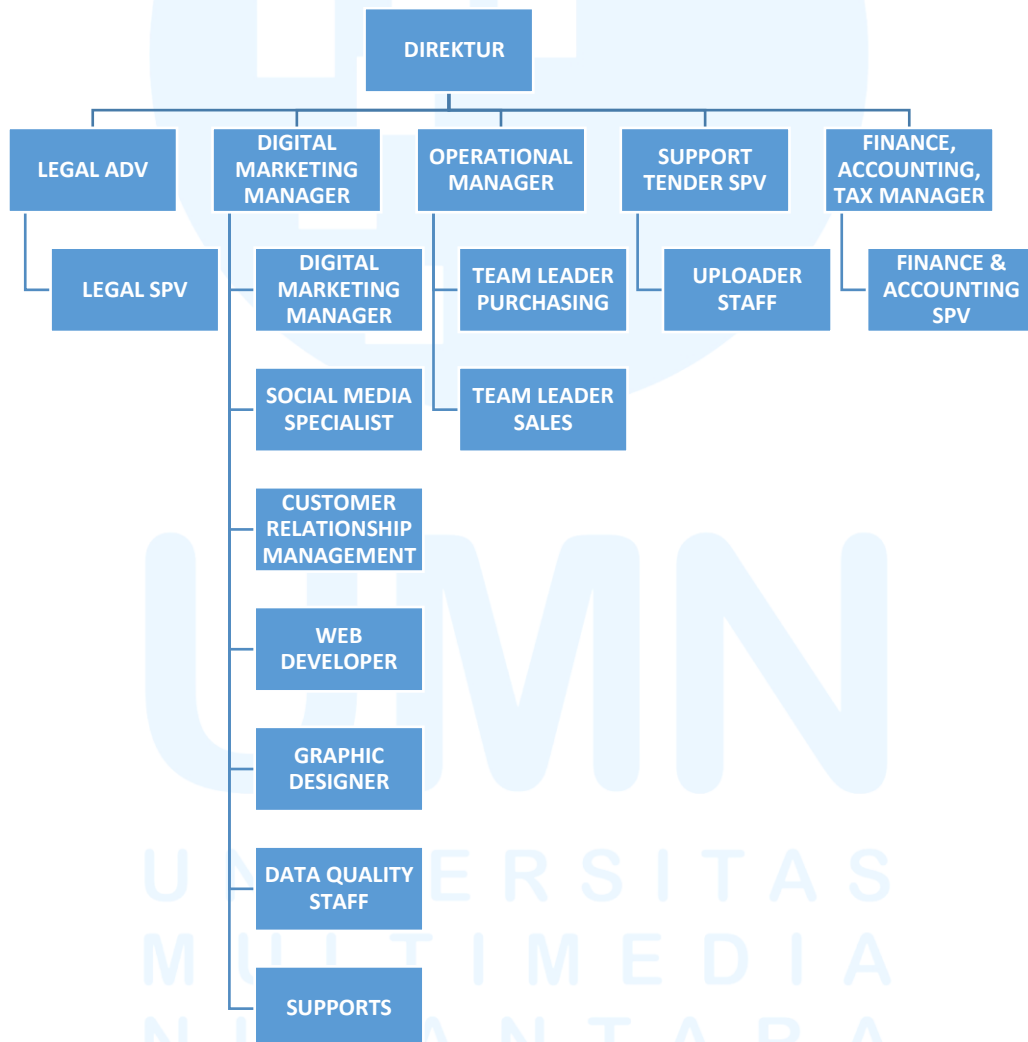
DIREKTUR

LEGAL ADV

LEGAL SPV

DIGITAL MARKETING MANAGER

DIGITAL MARKETING MANAGER

SOCIAL MEDIA SPECIALIST

CUSTOMER RELATIONSHIP MANAGEMENT

WEB DEVELOPER

GRAPHIC DESIGNER

DATA QUALITY STAFF

SUPPORTS

OPERATIONAL MANAGER

TEAM LEADER PURCHASING

TEAM LEADER SALES

SUPPORT TENDER SPV

UPLOADER STAFF

FINANCE, ACCOUNTING, TAX MANAGER

FINANCE & ACCOUNTING SPV

UMN
UNIVERSITAS
MULTIMEDIA
NUSANTARA